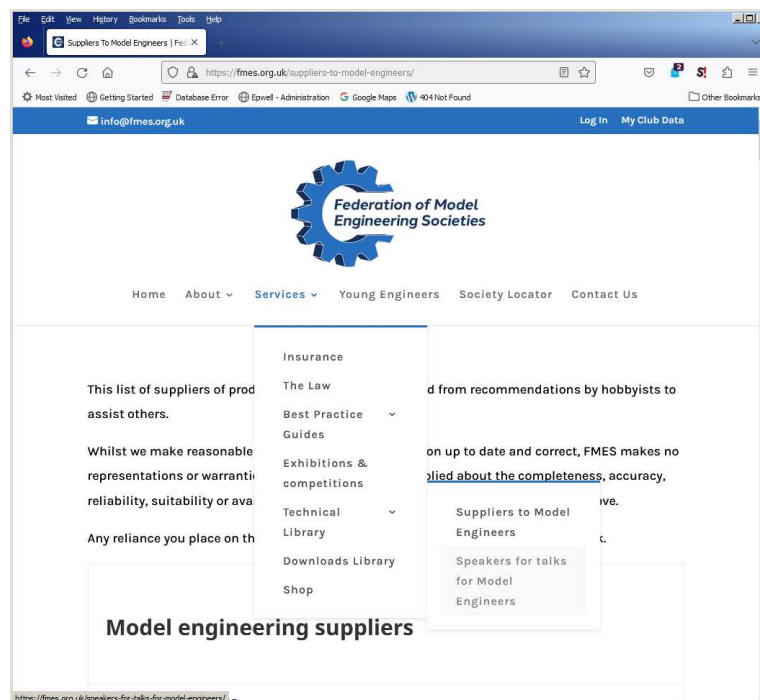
File Edit View History Bookmarks Tools Help

Suppliers To Model Engineers | Fe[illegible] ×

https://fmes.org.uk/suppliers-to-model-engineers/

Most Visited Getting Started Database Error Epwell - Administration Google Maps 404 Not Found Other Bookmarks

info@fmes.org.uk Log In My Club Data

Federation of Model Engineering Societies

Home About Services Young Engineers Society Locator Contact Us

Insurance
The Law
Best Practice Guides
Exhibitions & competitions
Technical Library
Downloads Library
Shop

Suppliers to Model Engineers
Speakers for talks for Model Engineers

This list of suppliers of prod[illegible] d from recommendations by hobbyists to assist others.

Whilst we make reasonable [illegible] on up to date and correct, FMES makes no representations or warranti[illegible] plied about the completeness, accuracy, reliability, suitability or ava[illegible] ove.

Any reliance you place on th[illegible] k.

Model engineering suppliers

https://fmes.org.uk/speakers-for-talks-for-model-engineers/